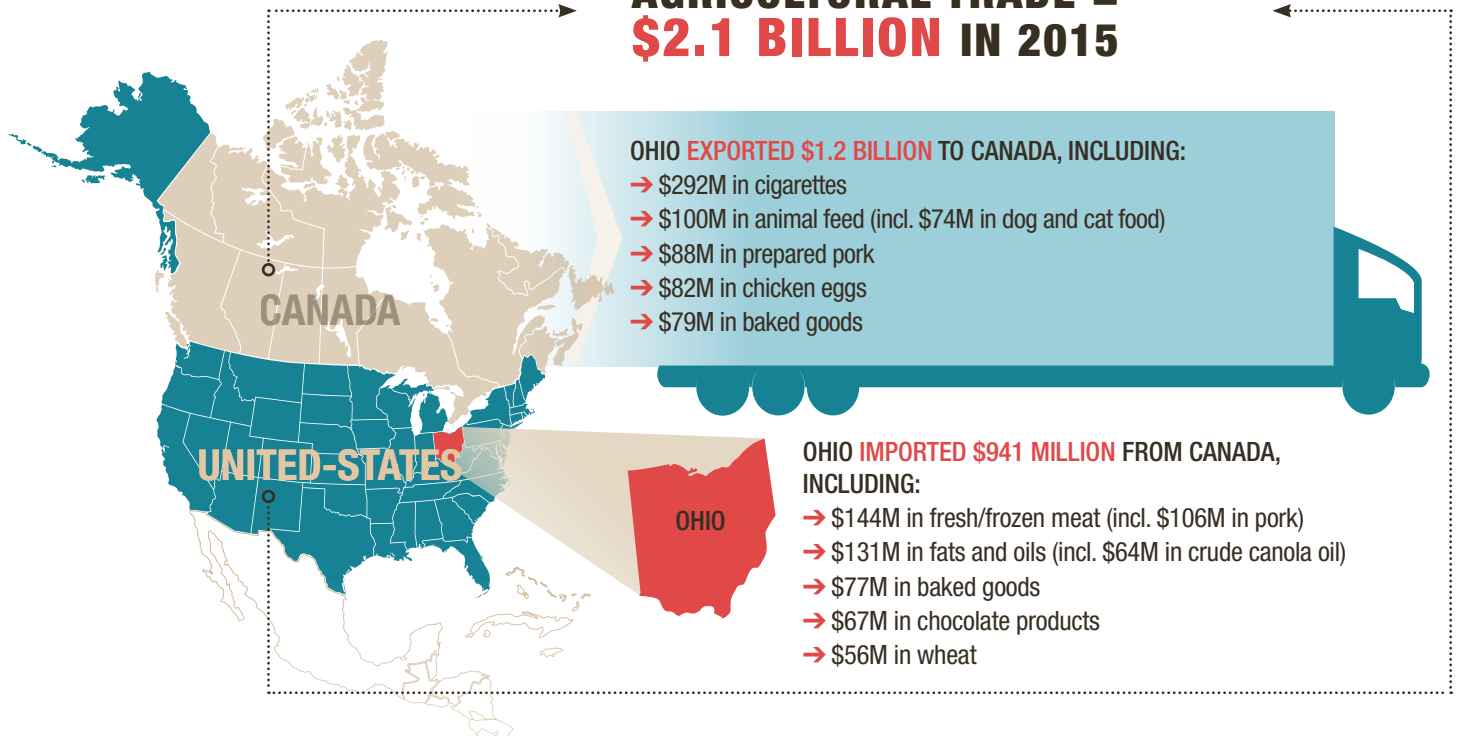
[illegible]
$2.1 BILLION IN 2015

OHIO EXPORTED $1.2 BILLION TO CANADA, INCLUDING:
➔ $292M in cigarettes
➔ $100M in animal feed (incl. $74M in dog and cat food)
➔ $88M in prepared pork
➔ $82M in chicken eggs
➔ $79M in baked goods

CANADA

UNITED-STATES

OHIO

OHIO IMPORTED $941 MILLION FROM CANADA, INCLUDING:
➔ $144M in fresh/frozen meat (incl. $106M in pork)
➔ $131M in fats and oils (incl. $64M in crude canola oil)
➔ $77M in baked goods
➔ $67M in chocolate products
➔ $56M in wheat